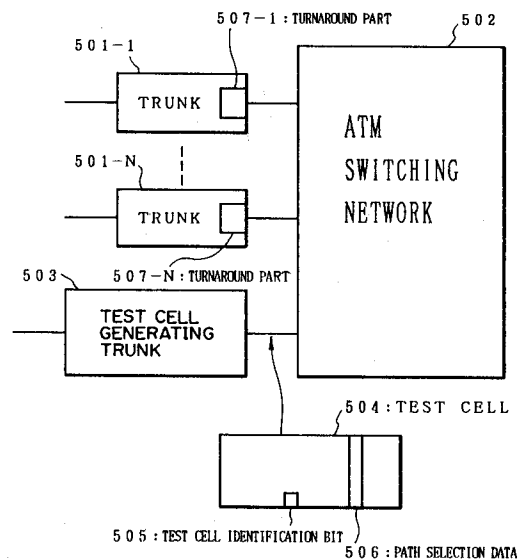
507−1 : TURNAROUND PART

502

501−1

TRUNK

ATM SWITCHING NETWORK

501−N

TRUNK

507−N : TURNAROUND PART

503

TEST CELL GENERATING TRUNK

504 : TEST CELL

505 : TEST CELL IDENTIFICATION BIT

506 : PATH SELECTION DATA